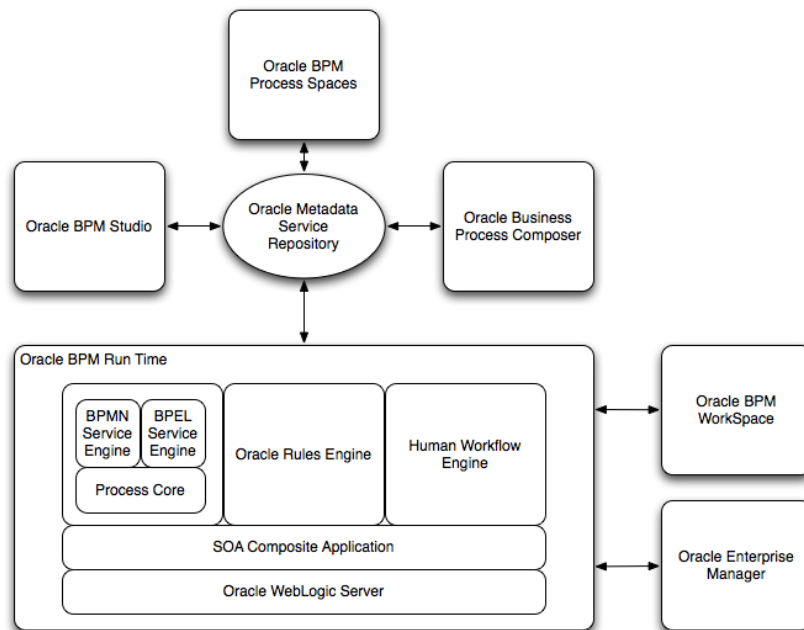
Oracle BPM Process Spaces

Oracle BPM Studio

Oracle Metadata Service Repository

Oracle Business Process Composer

Oracle BPM Run Time

BPMN Service Engine

BPEL Service Engine

Process Core

Oracle Rules Engine

Human Workflow Engine

SOA Composite Application

Oracle WebLogic Server

Oracle BPM WorkSpace

Oracle Enterprise Manager